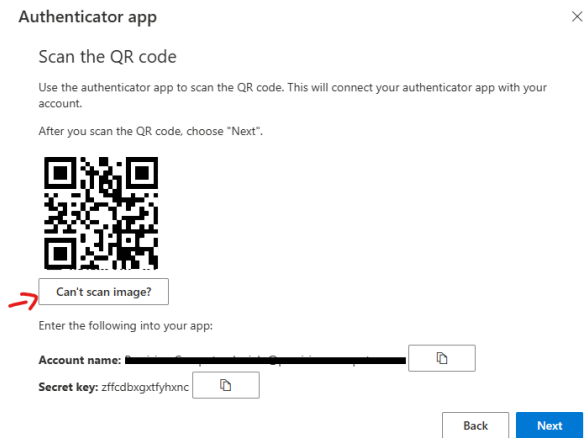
Authenticator app

Scan the QR code

Use the authenticator app to scan the QR code. This will connect your authenticator app with your account.

After you scan the QR code, choose "Next".

Can't scan image?

Enter the following into your app:

Account name: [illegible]

Secret key: zffcdbxgxtfyhxnc

Back

Next